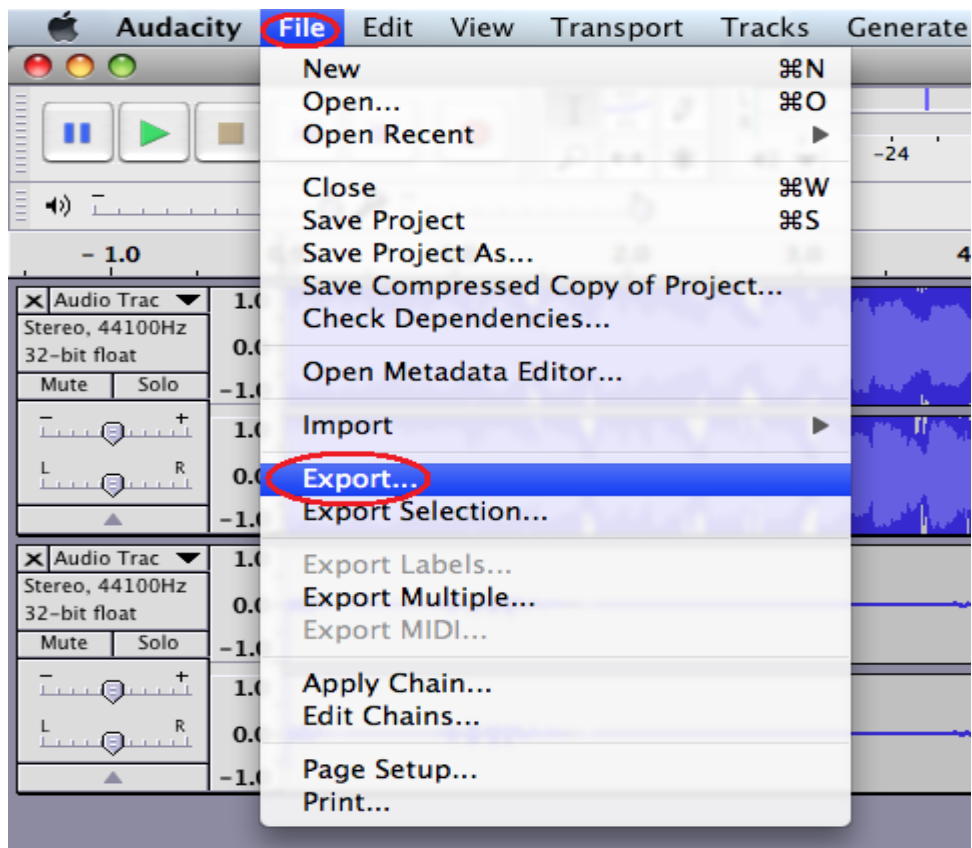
Audacity File Edit View Transport Tracks Generate

New ⌘N
Open... ⌘O
Open Recent

Close ⌘W
Save Project ⌘S
Save Project As...
Save Compressed Copy of Project...
Check Dependencies...

Open Metadata Editor...

Import

Export...
Export Selection...

Export Labels...
Export Multiple...
Export MIDI...

Apply Chain...
Edit Chains...

Page Setup...
Print...

-24

- 1.0

4

Audio Trac
Stereo, 44100Hz
32-bit float
Mute Solo
L R

1.0
0.0
-1.0
1.0
0.0
-1.0

Audio Trac
Stereo, 44100Hz
32-bit float
Mute Solo
L R

1.0
0.0
-1.0
1.0
0.0
-1.0